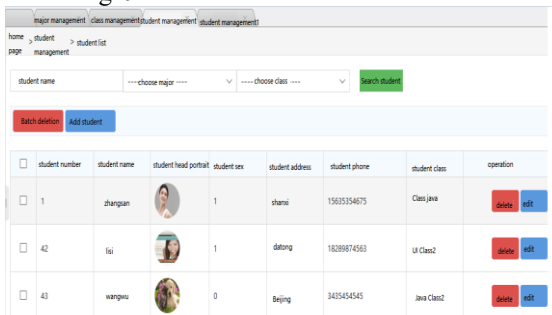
major management | class management | student management | student management1

home page > student management > student list

student name
----choose major ----
---- choose class ----
Search student

Batch deletion
Add student

| | student number | student name | student head portrait | student sex | student address | student phone | student class | operation |
|---|---|---|---|---|---|---|---|---|
| ☐ | 1 | zhangsan | | 1 | shanxi | 15635354675 | Class java | delete edit |
| ☐ | 42 | lisi | | 1 | datong | 18289874563 | UI Class2 | delete edit |
| ☐ | 43 | wangwu | | 0 | Beijing | 3435454545 | Java Class2 | delete edit |